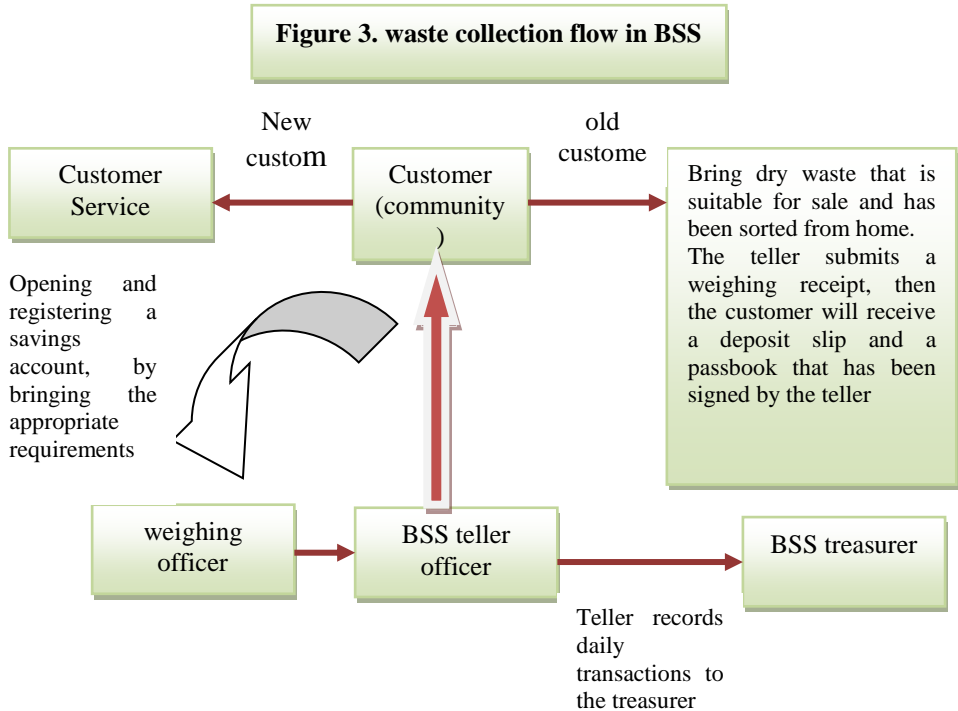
Figure 3. waste collection flow in BSS

New custom

old custome

Customer Service

Customer (community)

Bring dry waste that is suitable for sale and has been sorted from home. The teller submits a weighing receipt, then the customer will receive a deposit slip and a passbook that has been signed by the teller

Opening and registering a savings account, by bringing the appropriate requirements

weighing officer

BSS teller officer

BSS treasurer

Teller records daily transactions to the treasurer